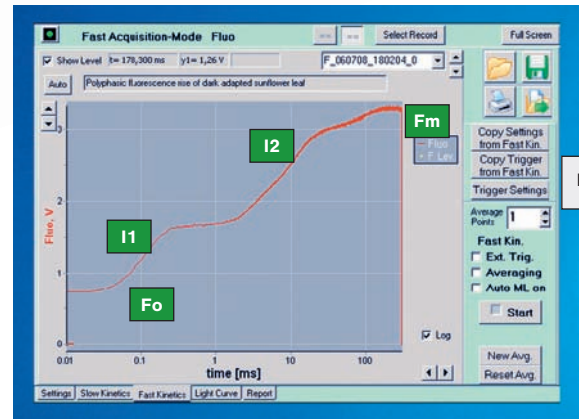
Fast Acquisition-Mode Fluo

<< >>

Select Record

Full Screen

Show Level t= 178,300 ms y1= 1,26 V

F_060708_180204_0

Auto

Polyphasic fluorescence rise of dark adapted sunflower leaf

Fm

I2

I1

Fo

Fluo

F. Lev.

Fluo, V

3

2

1

0

0.01

0.1

1

10

100

time [ms]

Log

Copy Settings from Fast Kin.

Copy Trigger from Fast Kin.

Trigger Settings

Average Points 1

Fast Kin.

Ext. Trig.

Averaging

Auto ML on

Start

New Avg.

Reset Avg.

Settings

Slow Kinetics

Fast Kinetics

Light Curve

Report